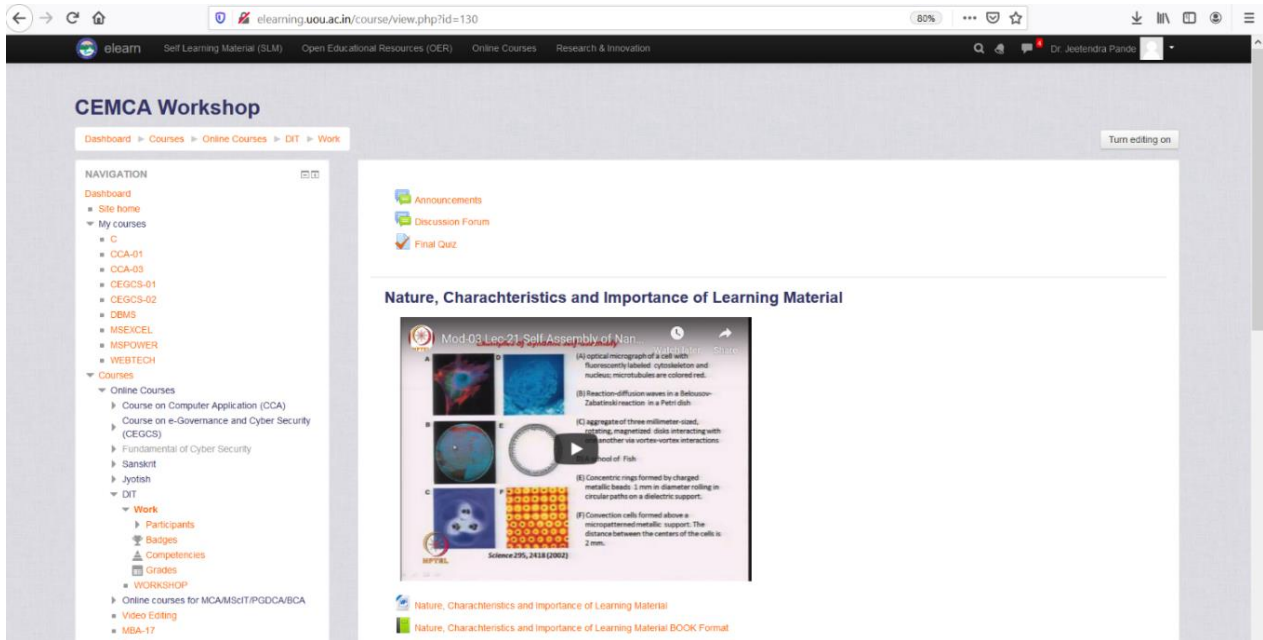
elearning.uou.ac.in/course/view.php?id=130

80%

elearn Self Learning Material (SLM) Open Educational Resources (OER) Online Courses Research & Innovation

8 Dr. Jeetendra Pande

CEMCA Workshop

Dashboard ► Courses ► Online Courses ► DIT ► Work

Turn editing on

NAVIGATION

Dashboard
Site home
My courses
C
CCA-01
CCA-03
CEGCS-01
CEGCS-02
DBMS
MSEXCEL
MSPOWER
WEBTECH
Courses
Online Courses
Course on Computer Application (CCA)
Course on e-Governance and Cyber Security (CEGCS)
Fundamental of Cyber Security
Sanskrit
Jyotish
DIT
Work
Participants
Badges
Competencies
Grades
WORKSHOP
Online courses for MCA/MScIT/PGDCA/BCA
Video Editing
MBA-17

Announcements
Discussion Forum
Final Quiz

Nature, Charachteristics and Importance of Learning Material

Mod-03 Lec-21 Self Assembly of Nan...
Watch later Share

A
D
(A) optical micrograph of a cell with fluorescently labeled cytoskeleton and nucleus; microtubules are colored red.
(B) Reaction-diffusion waves in a Belousov-Zabatinski reaction in a Petri dish
B
E
(C) aggregate of three millimeter-sized, rotating, magnetized disks interacting with one another via vortex-vortex interactions
(D) school of Fish
(E) Concentric rings formed by charged metallic beads 1 mm in diameter rolling in circular paths on a dielectric support.
C
F
(F) Convection cells formed above a micropatterned metallic support. The distance between the centers of the cells is 2 mm.
Science 295, 2418 (2002)
NPTEL

Nature, Charachteristics and Importance of Learning Material
Nature, Charachteristics and Importance of Learning Material BOOK Format